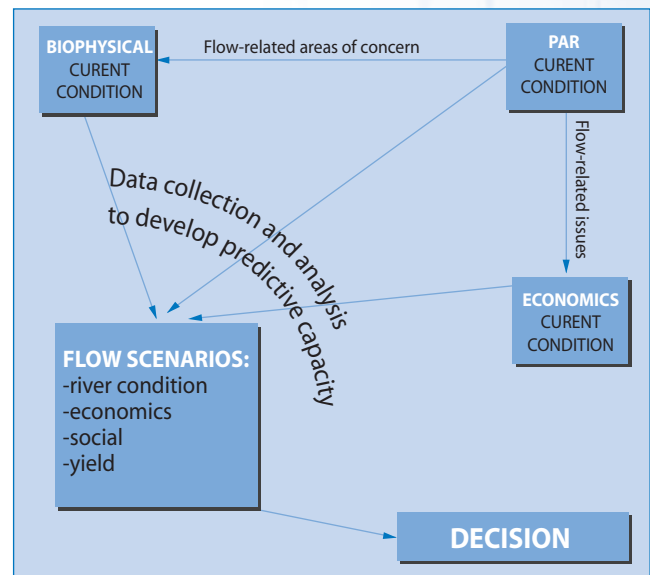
BIOPHYSICAL CURENT CONDITION

Flow-related areas of concern

PAR CURENT CONDITION

Flow-related issues

Data collection and analysis to develop predictive capacity

ECONOMICS CURENT CONDITION

FLOW SCENARIOS:
-river condition
-economics
-social
-yield

DECISION